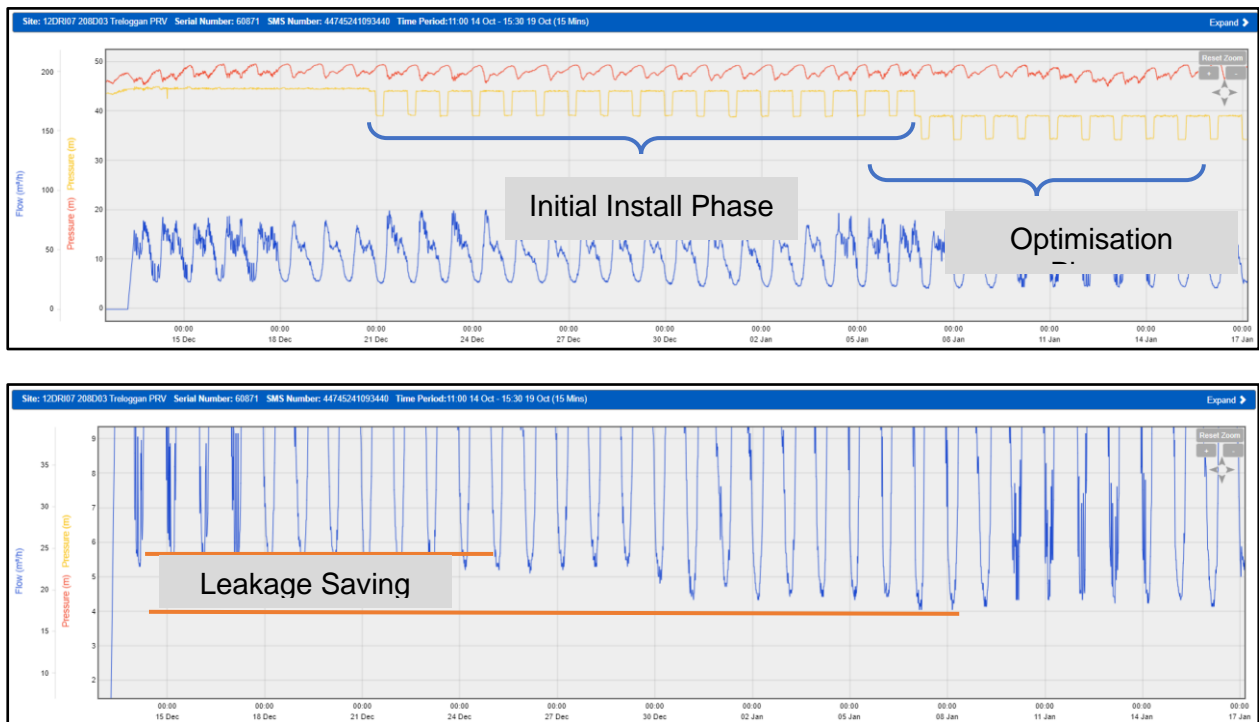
Site: 12DRI07 208D03 Treloggan PRV Serial Number: 60871 SMS Number: 44745241093440 Time Period: 11:00 14 Oct - 15:30 19 Oct (15 Mins)

Expand

Reset Zoom

Flow (m³/h)

Pressure (m)

Pressure (m)

200
150
100
50
0

50
40
30
20
10
0

Initial Install Phase

Optimisation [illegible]

00:00 15 Dec
00:00 18 Dec
00:00 21 Dec
00:00 24 Dec
00:00 27 Dec
00:00 30 Dec
00:00 02 Jan
00:00 05 Jan
00:00 08 Jan
00:00 11 Jan
00:00 14 Jan
00:00 17 Jan

Site: 12DRI07 208D03 Treloggan PRV Serial Number: 60871 SMS Number: 44745241093440 Time Period: 11:00 14 Oct - 15:30 19 Oct (15 Mins)

Expand

Reset Zoom

Flow (m³/h)

Pressure (m)

Pressure (m)

35
30
25
20
15
10

9
8
7
6
5
4
3
2

Leakage Saving

00:00 15 Dec
00:00 18 Dec
00:00 21 Dec
00:00 24 Dec
00:00 27 Dec
00:00 30 Dec
00:00 02 Jan
00:00 05 Jan
00:00 08 Jan
00:00 11 Jan
00:00 14 Jan
00:00 17 Jan